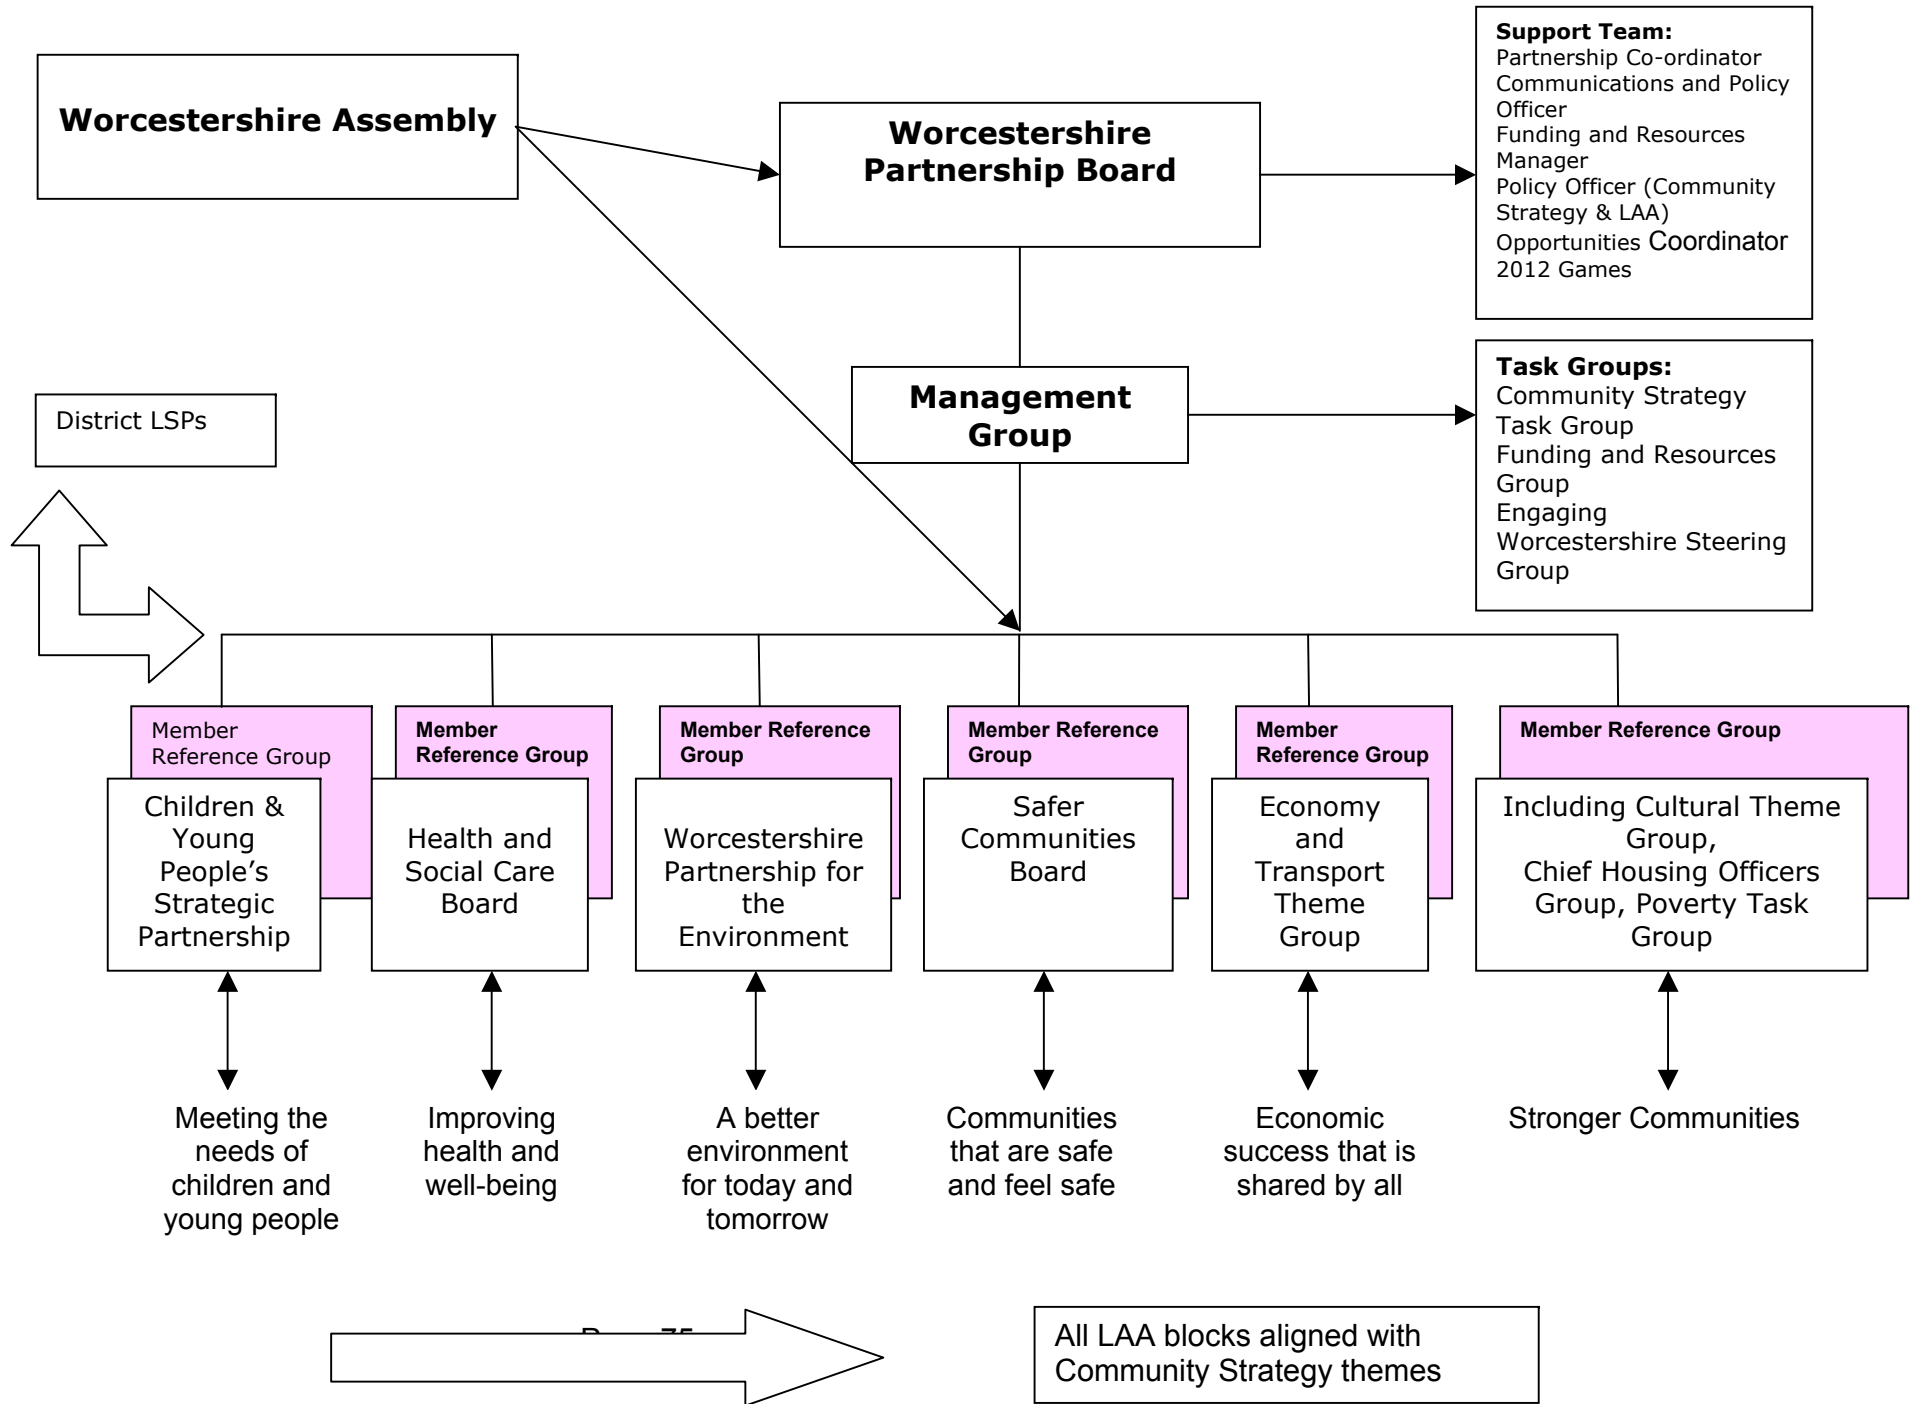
Worcestershire Assembly

Worcestershire Partnership Board

Support Team:
Partnership Co-ordinator
Communications and Policy Officer
Funding and Resources Manager
Policy Officer (Community Strategy & LAA)
Opportunities Coordinator 2012 Games

Management Group

Task Groups:
Community Strategy Task Group
Funding and Resources Group
Engaging Worcestershire Steering Group

District LSPs

Member Reference Group

Children & Young People's Strategic Partnership

Member Reference Group

Health and Social Care Board

Member Reference Group

Worcestershire Partnership for the Environment

Member Reference Group

Safer Communities Board

Member Reference Group

Economy and Transport Theme Group

Member Reference Group

Including Cultural Theme Group, Chief Housing Officers Group, Poverty Task Group

Meeting the needs of children and young people

Improving health and well-being

A better environment for today and tomorrow

Communities that are safe and feel safe

Economic success that is shared by all

Stronger Communities

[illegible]

All LAA blocks aligned with Community Strategy themes